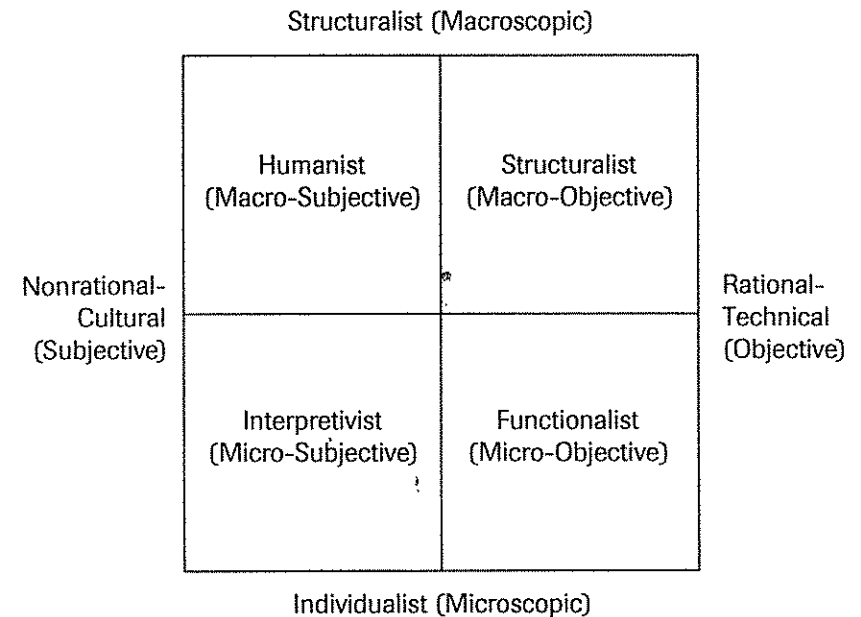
Structuralist (Macroscopic)

Humanist (Macro-Subjective)

Structuralist (Macro-Objective)

Nonrational-Cultural (Subjective)

Rational-Technical (Objective)

Interpretivist (Micro-Subjective)

Functionalist (Micro-Objective)

Individualist (Microscopic)